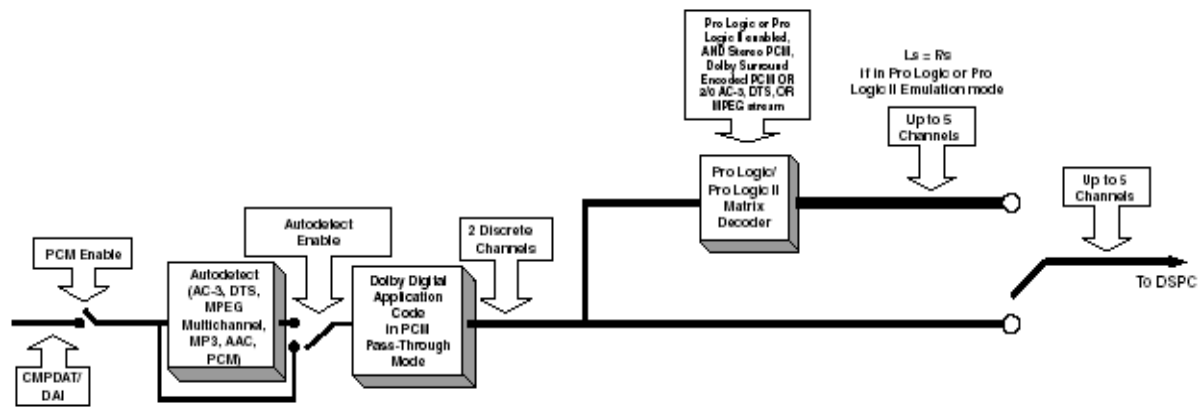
Pro Logic or Pro Logic II enabled, AND Stereo PCM, Dolby Surround Encoded PCM OR 2/0 AC-3, DTS, OR MPEG stream

Ls = Rs
if in Pro Logic or Pro Logic II Emulation mode

Up to 5 Channels

Pro Logic/ Pro Logic II Matrix Decoder

Up to 5 Channels

Autodetect Enable

PCM Enable

2 Discrete Channels

Autodetect (AC-3, DTS, MPEG Multichannel, MP3, AAC, PCM)

Dolby Digital Application Code in PCM Pass-Through Mode

To DSPC

CMPDAT/ DAI